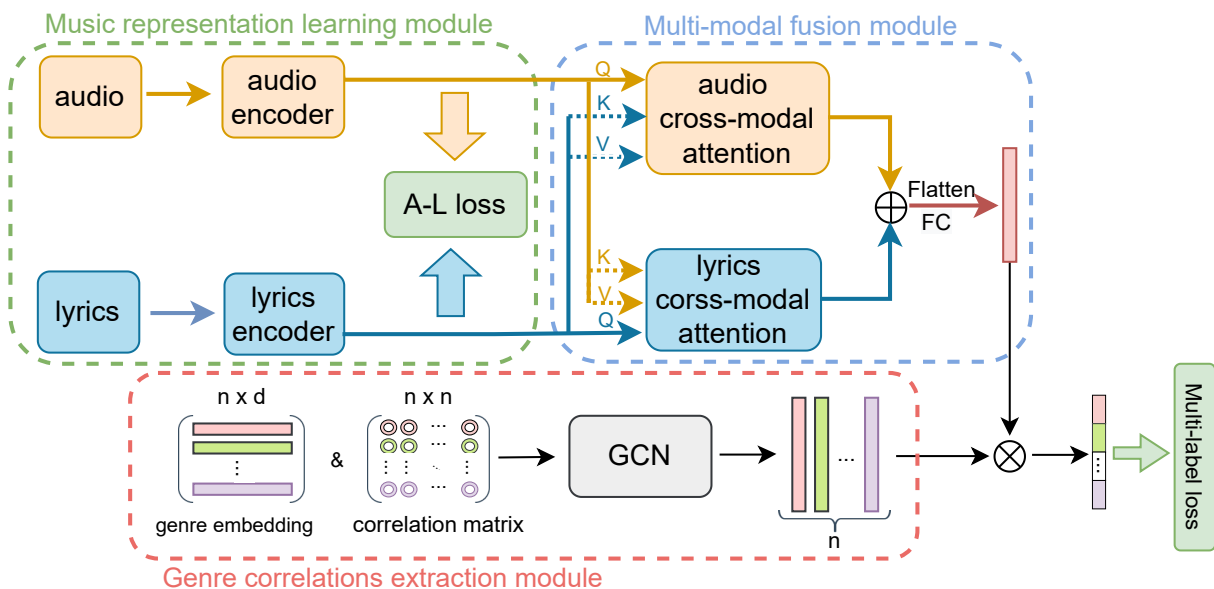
Music representation learning module

Multi-modal fusion module

audio

audio encoder

A-L loss

lyrics

lyrics encoder

Q

K

V

audio cross-modal attention

K

V

Q

lyrics corss-modal attention

Flatten

FC

n x d

genre embedding

&

n x n

correlation matrix

GCN

...

n

Multi-label loss

Genre correlations extraction module